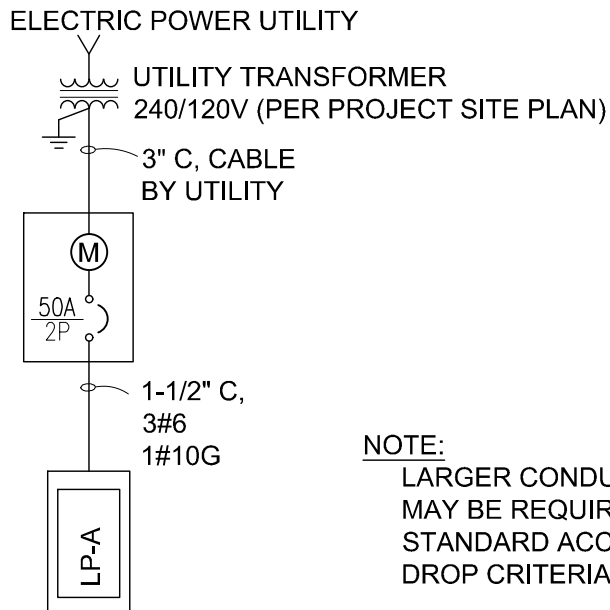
ELECTRIC POWER UTILITY

UTILITY TRANSFORMER
240/120V (PER PROJECT SITE PLAN)

3" C, CABLE
BY UTILITY

M

$\frac{50A}{2P}$

1-1/2" C,
3#6
1#10G

LP-A

NOTE:
LARGER CONDU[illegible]
MAY BE REQUIR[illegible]
STANDARD ACCO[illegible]
DROP CRITERIA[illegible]